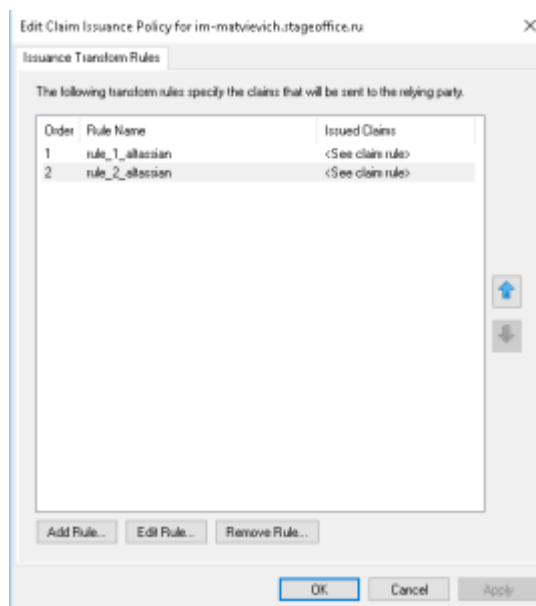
Edit Claim Issuance Policy for im-matvievich.stageoffice.ru

Issuance Transform Rules

The following transform rules specify the claims that will be sent to the relying party.

| Order | Rule Name | Issued Claims |
|---|---|---|
| 1 | rule_1_atlassian | <See claim rule> |
| 2 | rule_2_atlassian | <See claim rule> |

Add Rule... Edit Rule... Remove Rule...

OK Cancel Apply